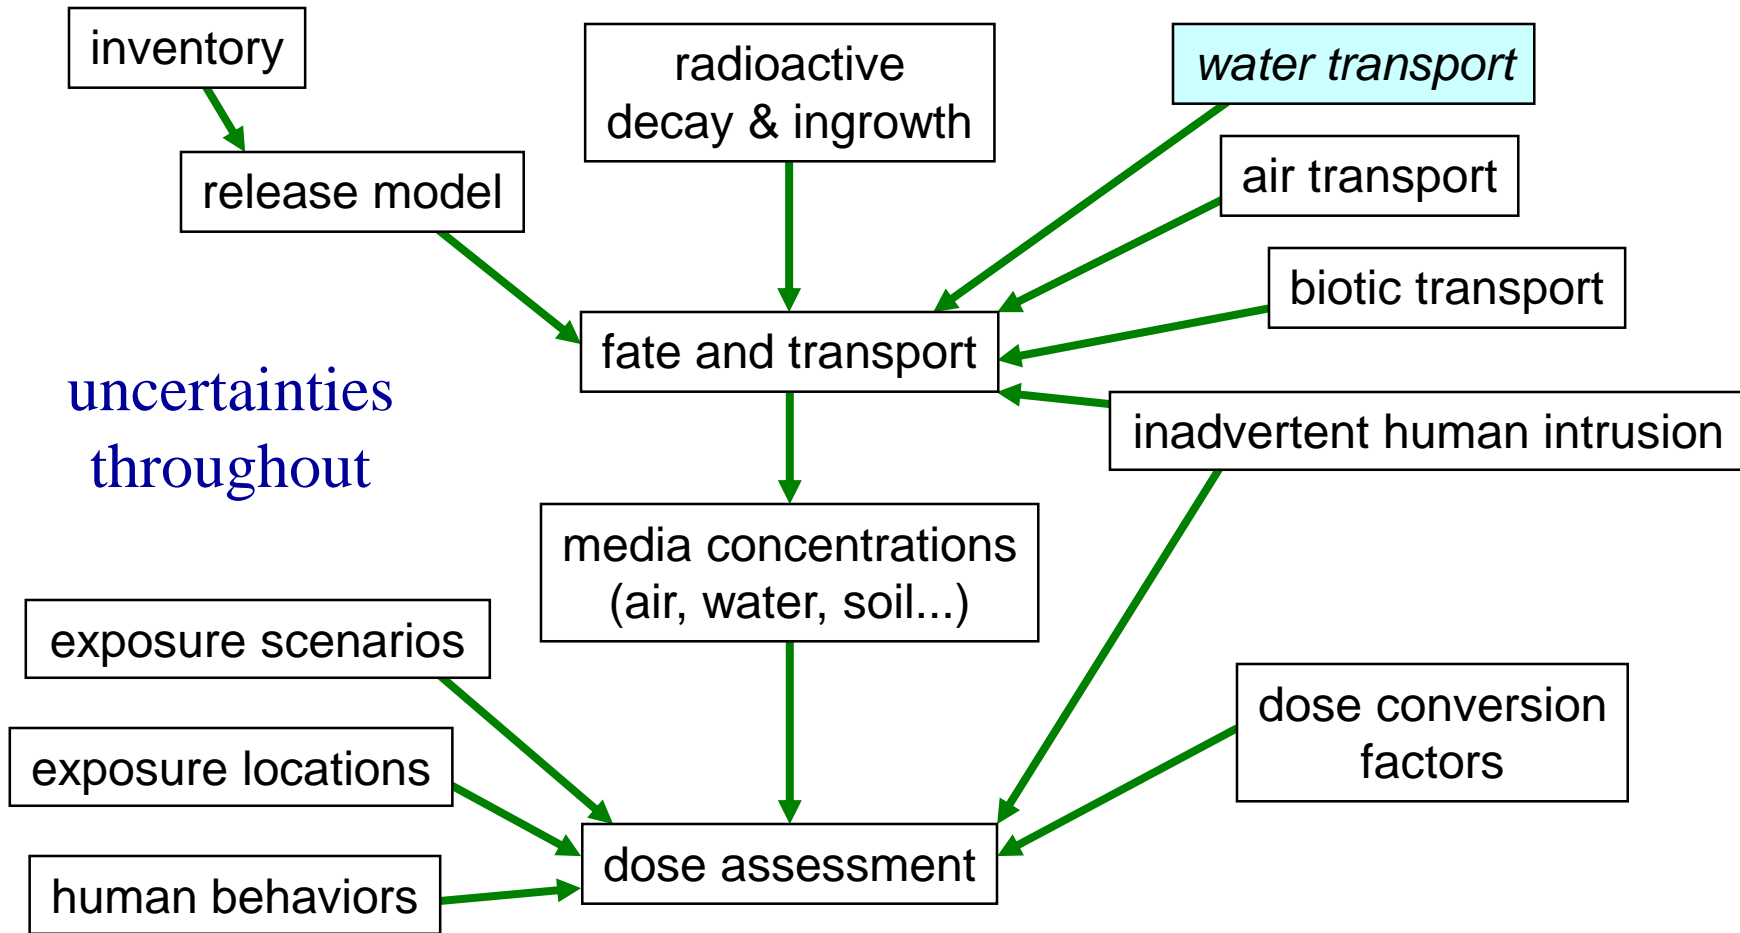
inventory

release model

radioactive decay & ingrowth

water transport

air transport

biotic transport

fate and transport

uncertainties throughout

inadvertent human intrusion

media concentrations (air, water, soil...)

exposure scenarios

exposure locations

human behaviors

dose assessment

dose conversion factors